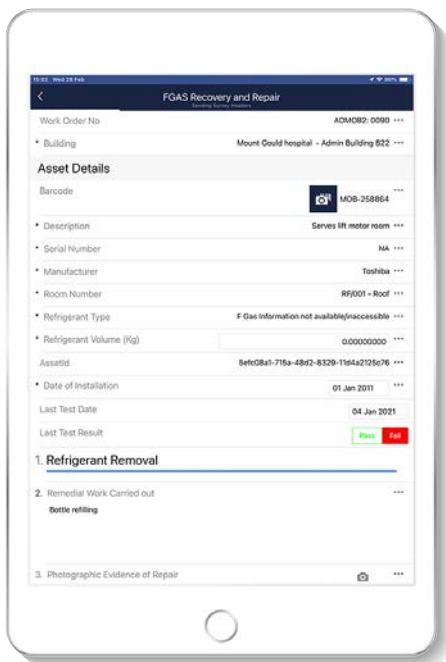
15:02 Wed 28 Feb

FGAS Recovery and Repair

Sending Survey Headers

Work Order No
ADMOB2: 0090 ···

* Building
Mount Gould hospital - Admin Building B22 ···

Asset Details

Barcode
MOB-258864 ···

* Description
Serves lift motor room ···

* Serial Number
NA ···

* Manufacturer
Toshiba ···

* Room Number
RF/001 - Roof ···

* Refrigerant Type
F Gas Information not available/inaccessible ···

* Refrigerant Volume (Kg)
0.00000000 ···

AssetId
5efc08a1-716a-48d2-8329-11d4a2125c76 ···

* Date of Installation
01 Jan 2011 ···

Last Test Date
04 Jan 2021

Last Test Result
Pass Fail

1. Refrigerant Removal

2. Remedial Work Carried out ···
Bottle refilling

3. Photographic Evidence of Repair ···